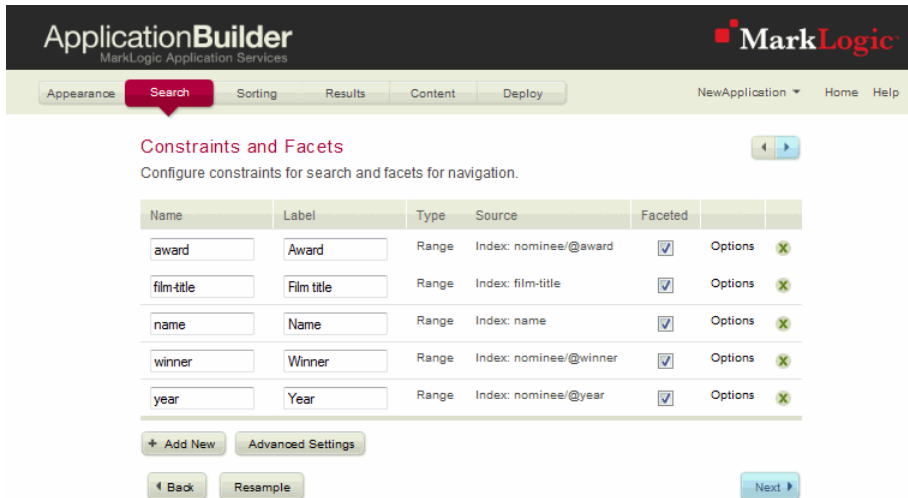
ApplicationBuilder
MarkLogic Application Services

MarkLogic

Appearance Search Sorting Results Content Deploy

NewApplication ▾ Home Help

Constraints and Facets

Configure constraints for search and facets for navigation.

| Name | Label | Type | Source | Faceted | | |
|---|---|---|---|---|---|---|
| award | Award | Range | Index: nominee/@award | ☑ | Options | ✕ |
| film-title | Film title | Range | Index: film-title | ☑ | Options | ✕ |
| name | Name | Range | Index: name | ☑ | Options | ✕ |
| winner | Winner | Range | Index: nominee/@winner | ☑ | Options | ✕ |
| year | Year | Range | Index: nominee/@year | ☑ | Options | ✕ |

+ Add New Advanced Settings

◀ Back Resample Next ▶